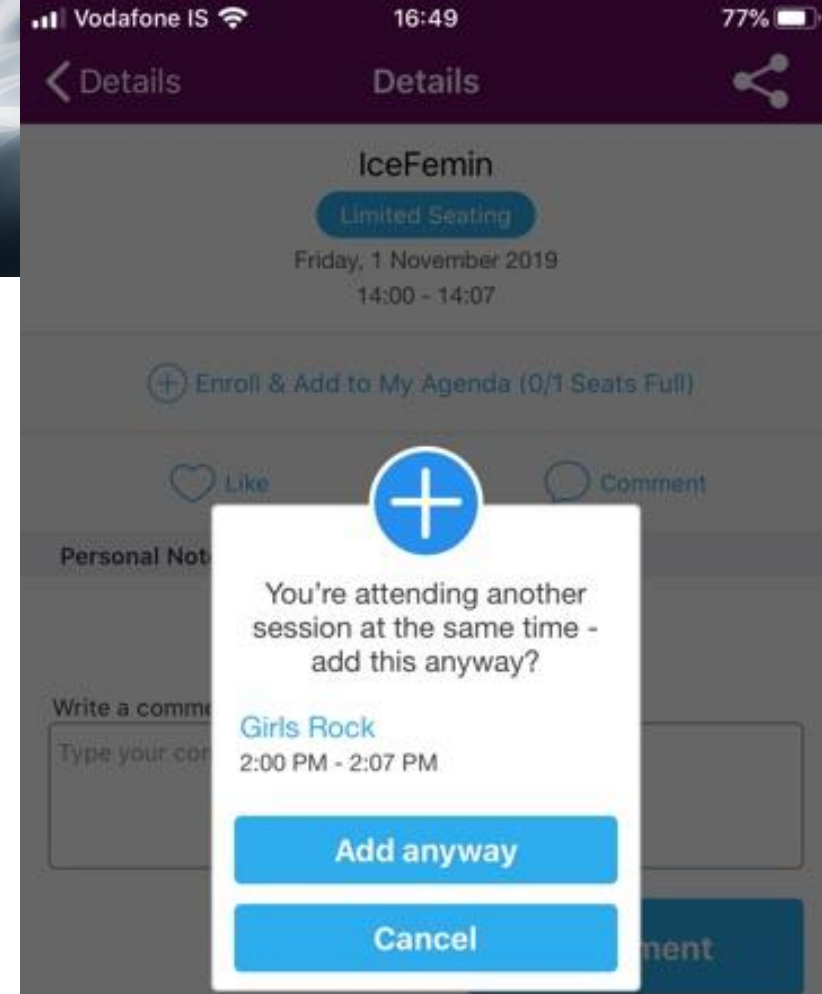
Vodafone IS 16:49 77%

Details Details

IceFemin

Limited Seating

Friday, 1 November 2019

14:00 - 14:07

Enroll & Add to My Agenda (0/1 Seats Full)

Like Comment

Personal Not

You're attending another session at the same time - add this anyway?

Girls Rock

2:00 PM - 2:07 PM

Add anyway

Cancel

Write a comm

Type your co

ment